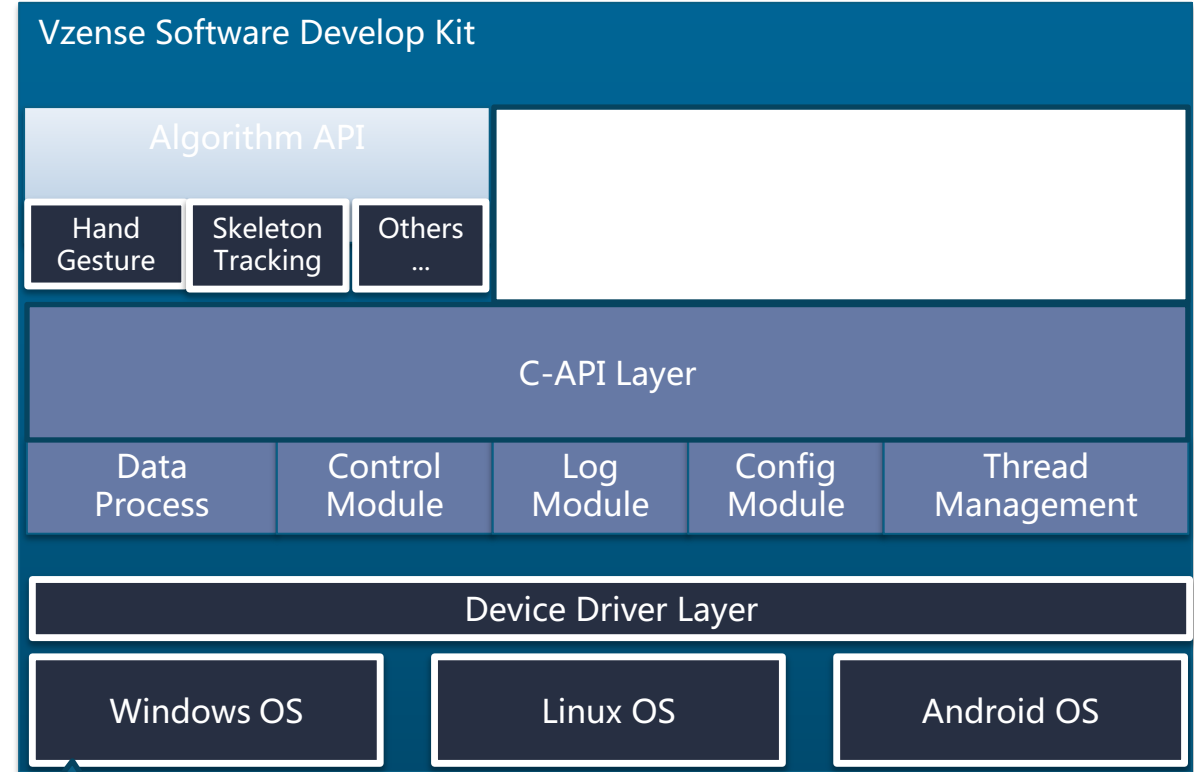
Vzense Software Develop Kit

Algorithm API

Hand Gesture

Skeleton Tracking

Others ...

C-API Layer

Data Process

Control Module

Log Module

Config Module

Thread Management

Device Driver Layer

Windows OS

Linux OS

Android OS